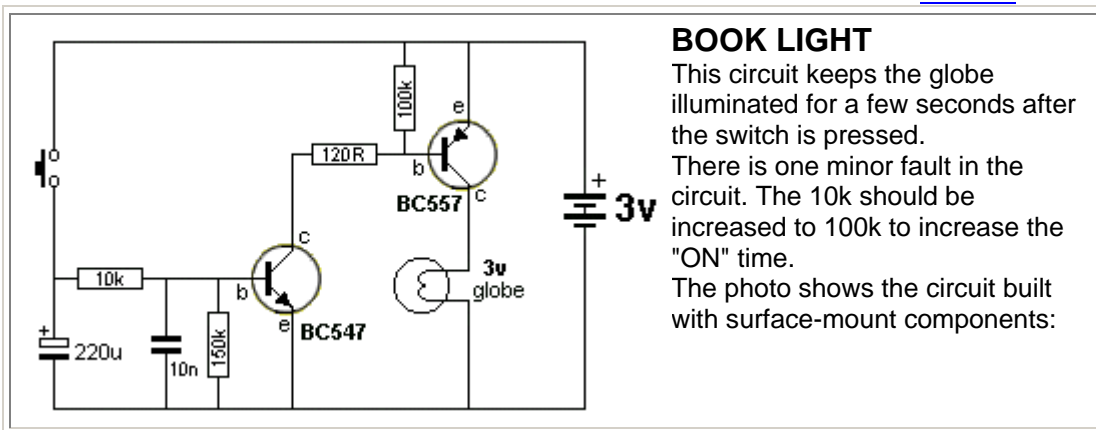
100k
e
120R
b
c
BC557
+
3v
c
10k
b
e
BC547
3v
globe
+
220u
10n
150k

**BOOK LIGHT**
This circuit keeps the globe illuminated for a few seconds after the switch is pressed.
There is one minor fault in the circuit. The 10k should be increased to 100k to increase the "ON" time.
The photo shows the circuit built with surface-mount components: